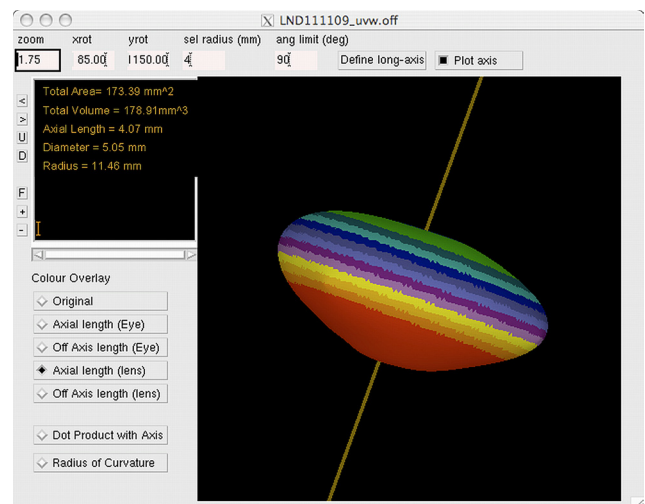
LND111109_uvw.off

zoom
1.75

xrot
85.00

yrot
1150.00

sel radius (mm)
4

ang limit (deg)
90

Define long-axis

Plot axis

<
>
U
D
F
+
-

Total Area= 173.39 mm^2
Total Volume = 178.91mm^3
Axial Length = 4.07 mm
Diameter = 5.05 mm
Radius = 11.46 mm

Colour Overlay
Original
Axial length (Eye)
Off Axis length (Eye)
Axial length (lens)
Off Axis length (lens)
Dot Product with Axis
Radius of Curvature